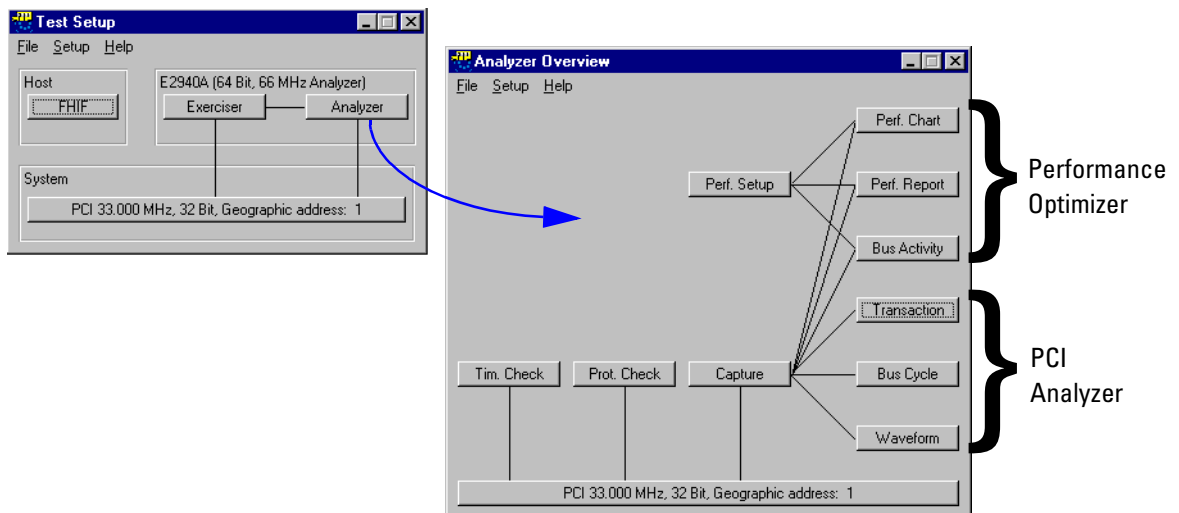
Test Setup

File Setup Help

Host

FHIF

E2940A (64 Bit, 66 MHz Analyzer)

Exerciser

Analyzer

System

PCI 33.000 MHz, 32 Bit, Geographic address: 1

Analyzer Overview

File Setup Help

Perf. Chart

Perf. Setup

Perf. Report

Bus Activity

Transaction

Tim. Check

Prot. Check

Capture

Bus Cycle

Waveform

PCI 33.000 MHz, 32 Bit, Geographic address: 1

Performance Optimizer

PCI Analyzer